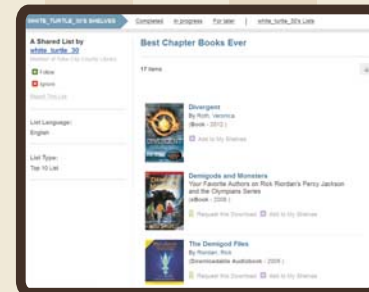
WHITE_TURTLE_30'S SHELVES | Completed | In progress | For later | white_turtle_30's Lists

A Shared List by white_turtle_30
Member of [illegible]

Follow
Ignore
Report This List

List Language:
English

List Type:
Top 10 List

Best Chapter Books Ever

17 items

Divergent
By Roth, Veronica
(Book - 2012)
Add to My Shelves

Demigods and Monsters
Your Favorite Authors on Rick Riordan's Percy Jackson and the Olympians Series
(eBook - 2008)
Request this Download | Add to My Shelves

The Demigod Files
By Riordan, Rick
(Downloadable Audiobook - 2009)
Request this Download | Add to My Shelves